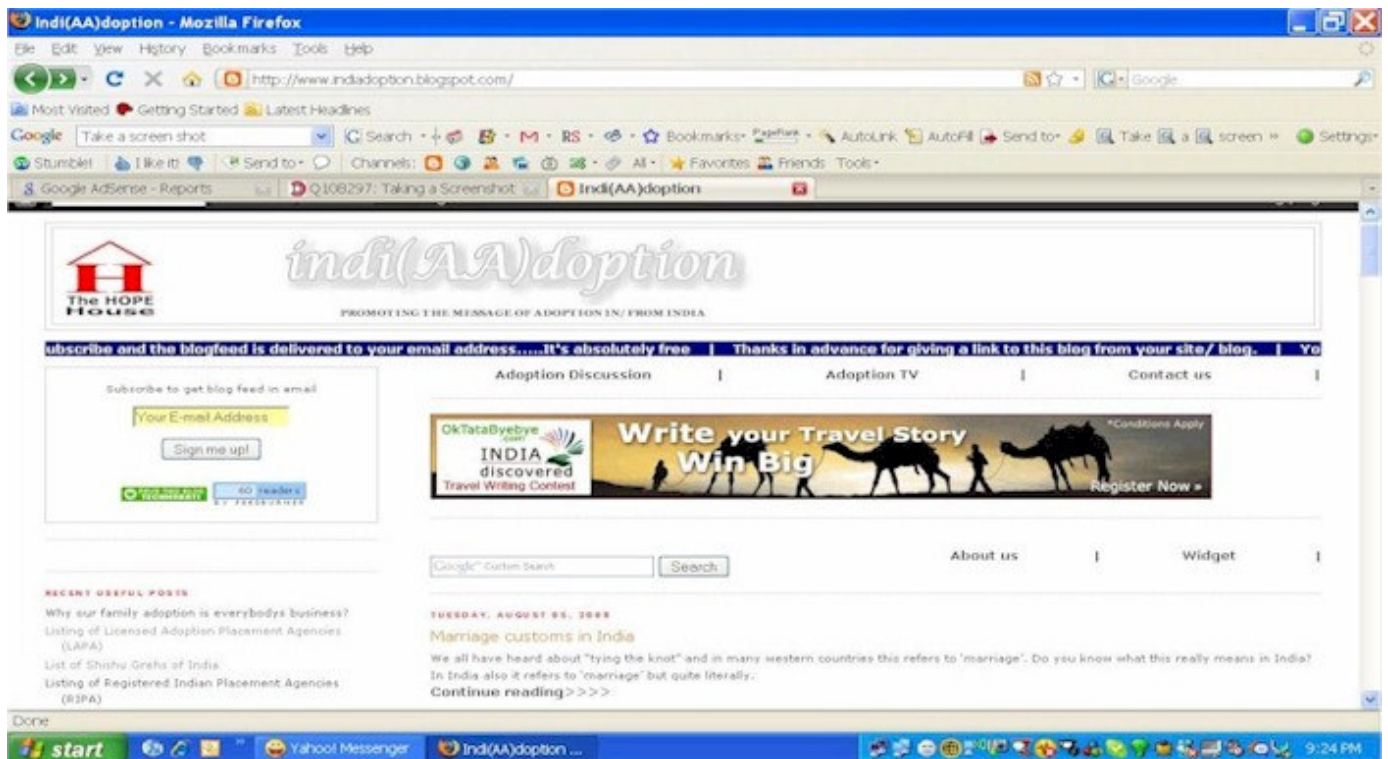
Indi(AA)doption - Mozilla Firefox

File Edit View History Bookmarks Tools Help

http://www.indiadoption.blogspot.com/

Google

Most Visited Getting Started Latest Headlines

Google Take a screen shot Search Bookmarks PageRank AutoLink AutoFill Send to Take a screen Settings

StumbleUpon! I like it! Send to Channels: All Favorites Friends Tools

Google AdSense - Reports | Q108297: Taking a Screenshot | Indi(AA)doption

The HOPE House

indi(AA)doption

PROMOTING THE MESSAGE OF ADOPTION IN/ FROM INDIA

ubscribe and the blogfeed is delivered to your email address.....It's absolutely free | Thanks in advance for giving a link to this blog from your site/ blog. | Yo

Subscribe to get blog feed in email

Your E-mail Address

Sign me up!

60 readers BY FEEDBURNER

Adoption Discussion | Adoption TV | Contact us |

OkTataByebye.com INDIA discovered Travel Writing Contest Write your Travel Story Win Big *Conditions Apply Register Now »

Google Custom Search Search

About us | Widget |

RECENT USEFUL POSTS

Why our family adoption is everybodys business?

Listing of Licensed Adoption Placement Agencies (LAPA)

List of Shishu Grehs of India

Listing of Registered Indian Placement Agencies (RIPA)

TUESDAY, AUGUST 05, 2008

Marriage customs in India

We all have heard about "tying the knot" and in many western countries this refers to 'marriage'. Do you know what this really means in India? In India also it refers to 'marriage' but quite literally.

Continue reading>>>>

Done

start Yahoo! Messenger Indi(AA)doption ... 9:24 PM